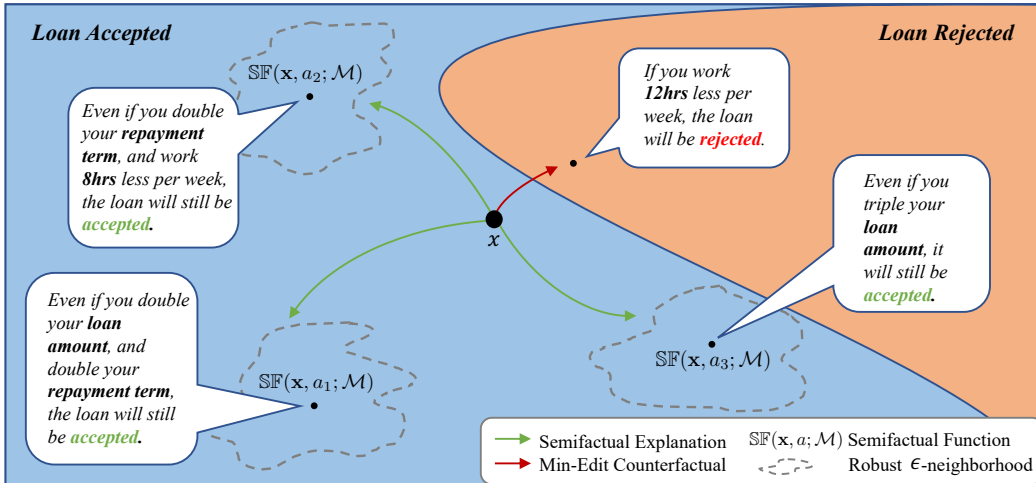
Loan Accepted

Loan Rejected

$\mathbb{SF}(\mathbf{x}, a_2; \mathcal{M})$

Even if you double your **repayment term**, and work **8hrs** less per week, the loan will still be **accepted**.

If you work **12hrs** less per week, the loan will be **rejected**.

$x$

Even if you triple your **loan amount**, it will still be **accepted**.

Even if you double your **loan amount**, and double your **repayment term**, the loan will still be **accepted**.

$\mathbb{SF}(\mathbf{x}, a_1; \mathcal{M})$

$\mathbb{SF}(\mathbf{x}, a_3; \mathcal{M})$

Semifactual Explanation

Min-Edit Counterfactual

$\mathbb{SF}(\mathbf{x}, a; \mathcal{M})$ Semifactual Function

Robust $\epsilon$-neighborhood